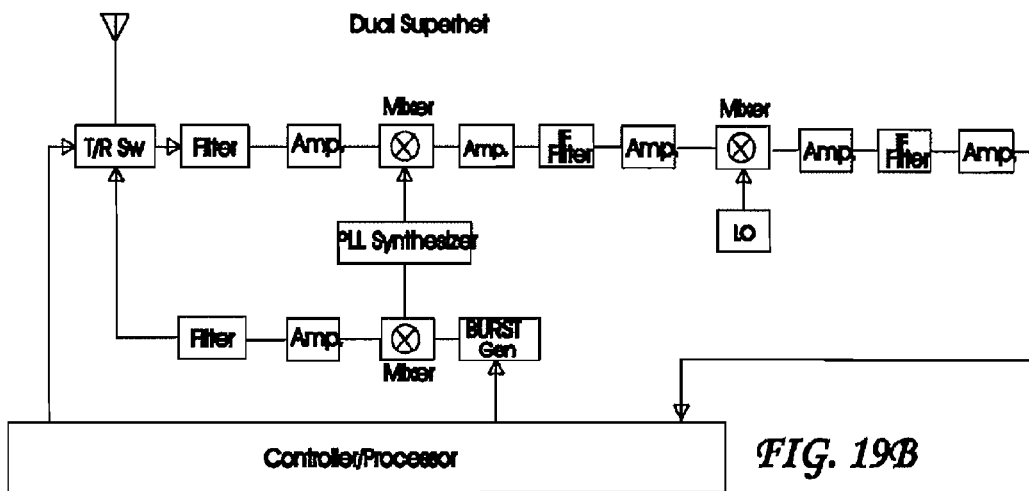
Dual Superhet

T/R Sw

Filter

Amp.

Mixer

$\otimes$

Amp.

IF Filter

Amp.

Mixer

$\otimes$

Amp.

IF Filter

Amp.

LO

PLL Synthesizer

Filter

Amp.

$\otimes$

Mixer

BURST Gen

Controller/Processor

FIG. 19B